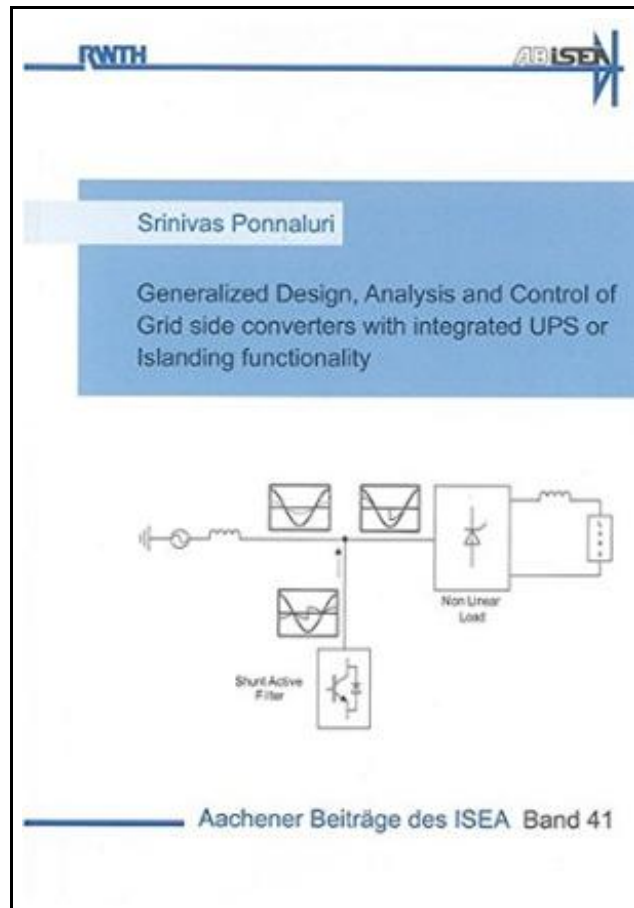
RWTH

ISEA

Srinivas Ponnaluri

Generalized Design, Analysis and Control of Grid side converters with integrated UPS or Islanding functionality

Non Linear Load

Shunt Active Filter

Aachener Beiträge des ISEA Band 41